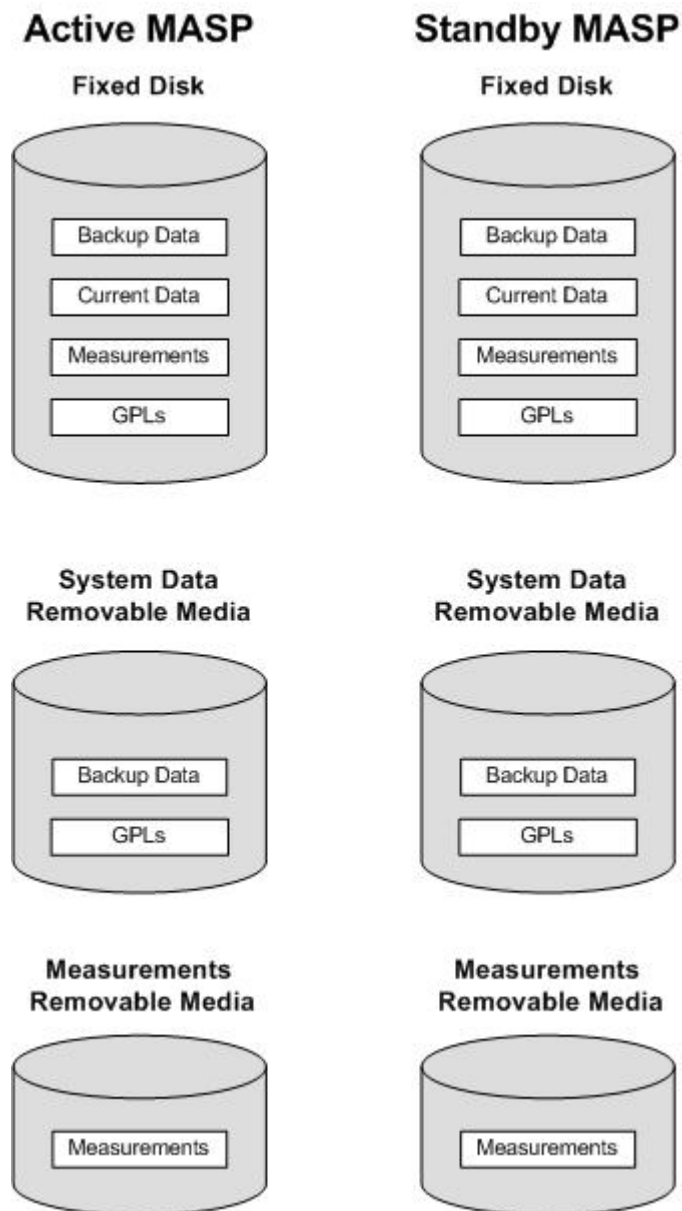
Active MASP

Fixed Disk

Backup Data

Current Data

Measurements

GPLs

System Data
Removable Media

Backup Data

GPLs

Measurements
Removable Media

Measurements

Standby MASP

Fixed Disk

Backup Data

Current Data

Measurements

GPLs

System Data
Removable Media

Backup Data

GPLs

Measurements
Removable Media

Measurements